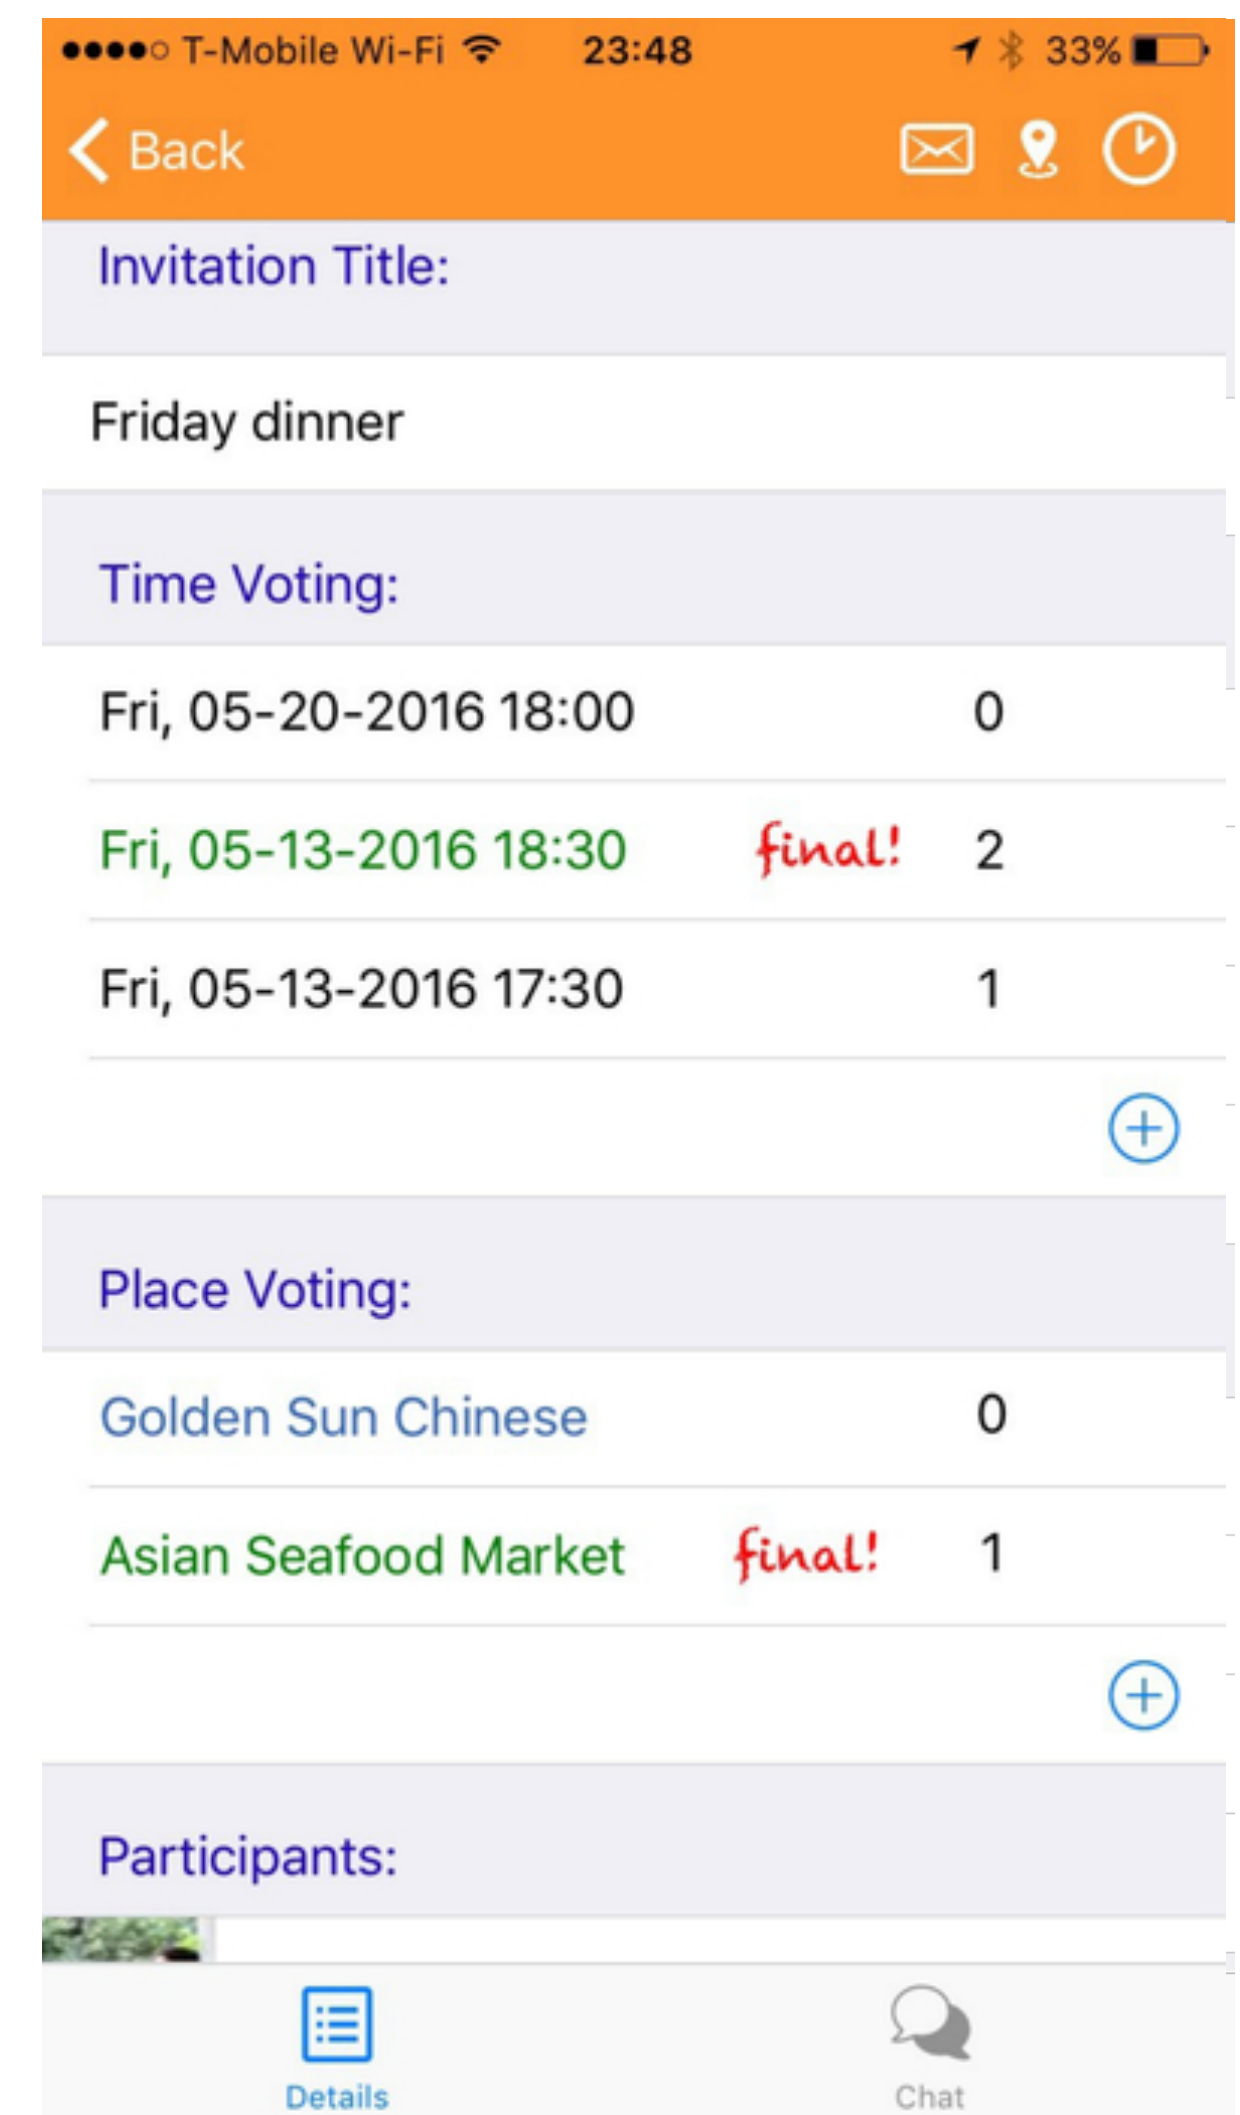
●●●●○ T-Mobile Wi-Fi 23:48 33%

Back

Invitation Title:

Friday dinner

Time Voting:

| | | |
|---|---|---|
| Fri, 05-20-2016 18:00 | | 0 |
| Fri, 05-13-2016 18:30 | final! | 2 |
| Fri, 05-13-2016 17:30 | | 1 |

Place Voting:

| | | |
|---|---|---|
| Golden Sun Chinese | | 0 |
| Asian Seafood Market | final! | 1 |

Participants:

Details Chat